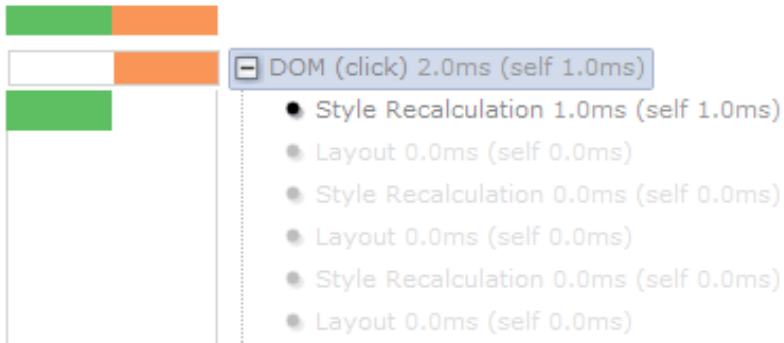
DOM (click) 2.0ms (self 1.0ms)

Style Recalculation 1.0ms (self 1.0ms)

Layout 0.0ms (self 0.0ms)

Style Recalculation 0.0ms (self 0.0ms)

Layout 0.0ms (self 0.0ms)

Style Recalculation 0.0ms (self 0.0ms)

Layout 0.0ms (self 0.0ms)